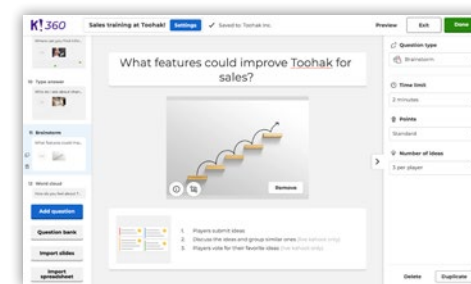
K!360

Sales training at Toohak!

Settings

Saved to Toohak Inc.

Preview

Exit

Done

Where can you find this...

Type answer

Who do I ask about them...

Brainstorm

What features could imp...

Word cloud

How do you feel about t...

Add question

Question bank

Import slides

Import spreadsheet

What features could improve Toohak for sales?

Remove

1. Players submit ideas

2. Discuss the ideas and group similar ones (live kahoots only)

3. Players vote for their favorite ideas (live kahoots only)

Question type

Brainstorm

Time limit

2 minutes

Points

Standard

Number of ideas

3 per player

Delete

Duplicate